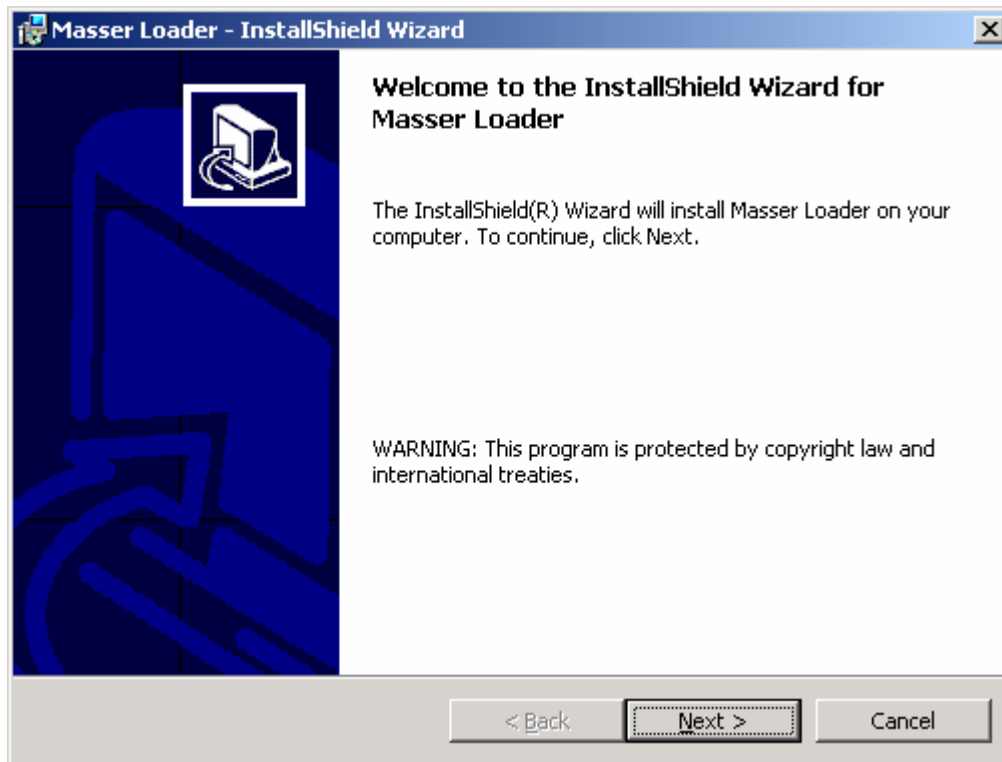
Masser Loader - InstallShield Wizard

Welcome to the InstallShield Wizard for Masser Loader

The InstallShield(R) Wizard will install Masser Loader on your computer. To continue, click Next.

WARNING: This program is protected by copyright law and international treaties.

< Back

Next >

Cancel